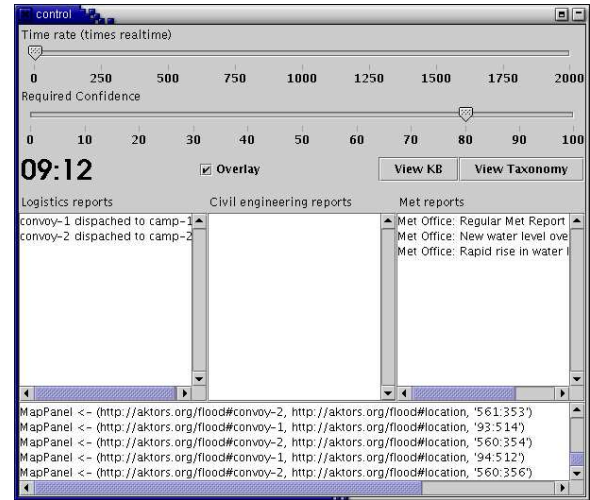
control

Time rate (times realtime)

0 250 500 750 1000 1250 1500 1750 2000

Required Confidence

0 10 20 30 40 50 60 70 80 90 100

09:12

Overlay

View KB

View Taxonomy

Logistics reports

convoy-1 dispached to camp-1
convoy-2 dispached to camp-2

Civil engineering reports

Met reports

Met Office: Regular Met Report
Met Office: New water level ove
Met Office: Rapid rise in water l

MapPanel <- (http://aktors.org/flood#convoy-2, http://aktors.org/flood#location, '561:353')
MapPanel <- (http://aktors.org/flood#convoy-1, http://aktors.org/flood#location, '93:514')
MapPanel <- (http://aktors.org/flood#convoy-2, http://aktors.org/flood#location, '560:354')
MapPanel <- (http://aktors.org/flood#convoy-1, http://aktors.org/flood#location, '94:512')
MapPanel <- (http://aktors.org/flood#convoy-2, http://aktors.org/flood#location, '560:356')